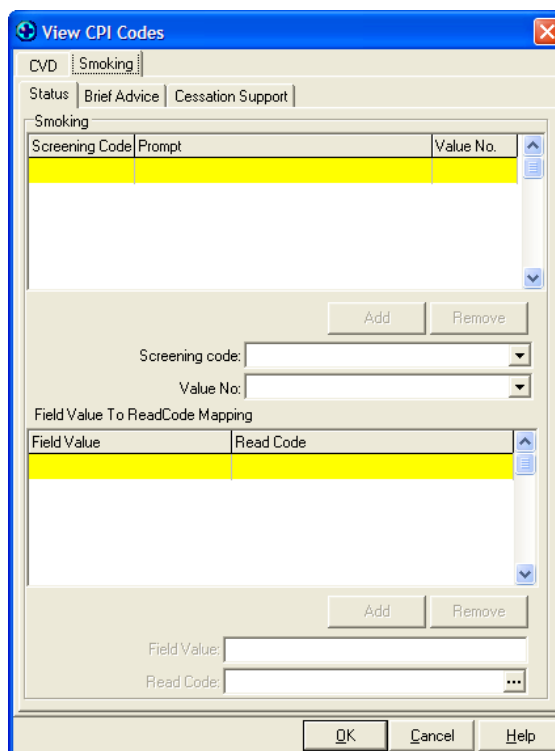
View CPI Codes

CVD Smoking

Status Brief Advice Cessation Support

Smoking

| Screening Code | Prompt | Value No. |
|---|---|---|
| | | |

Add Remove

Screening code:

Value No:

Field Value To ReadCode Mapping

| Field Value | Read Code |
|---|---|
| | |

Add Remove

Field Value:

Read Code: ...

OK Cancel Help